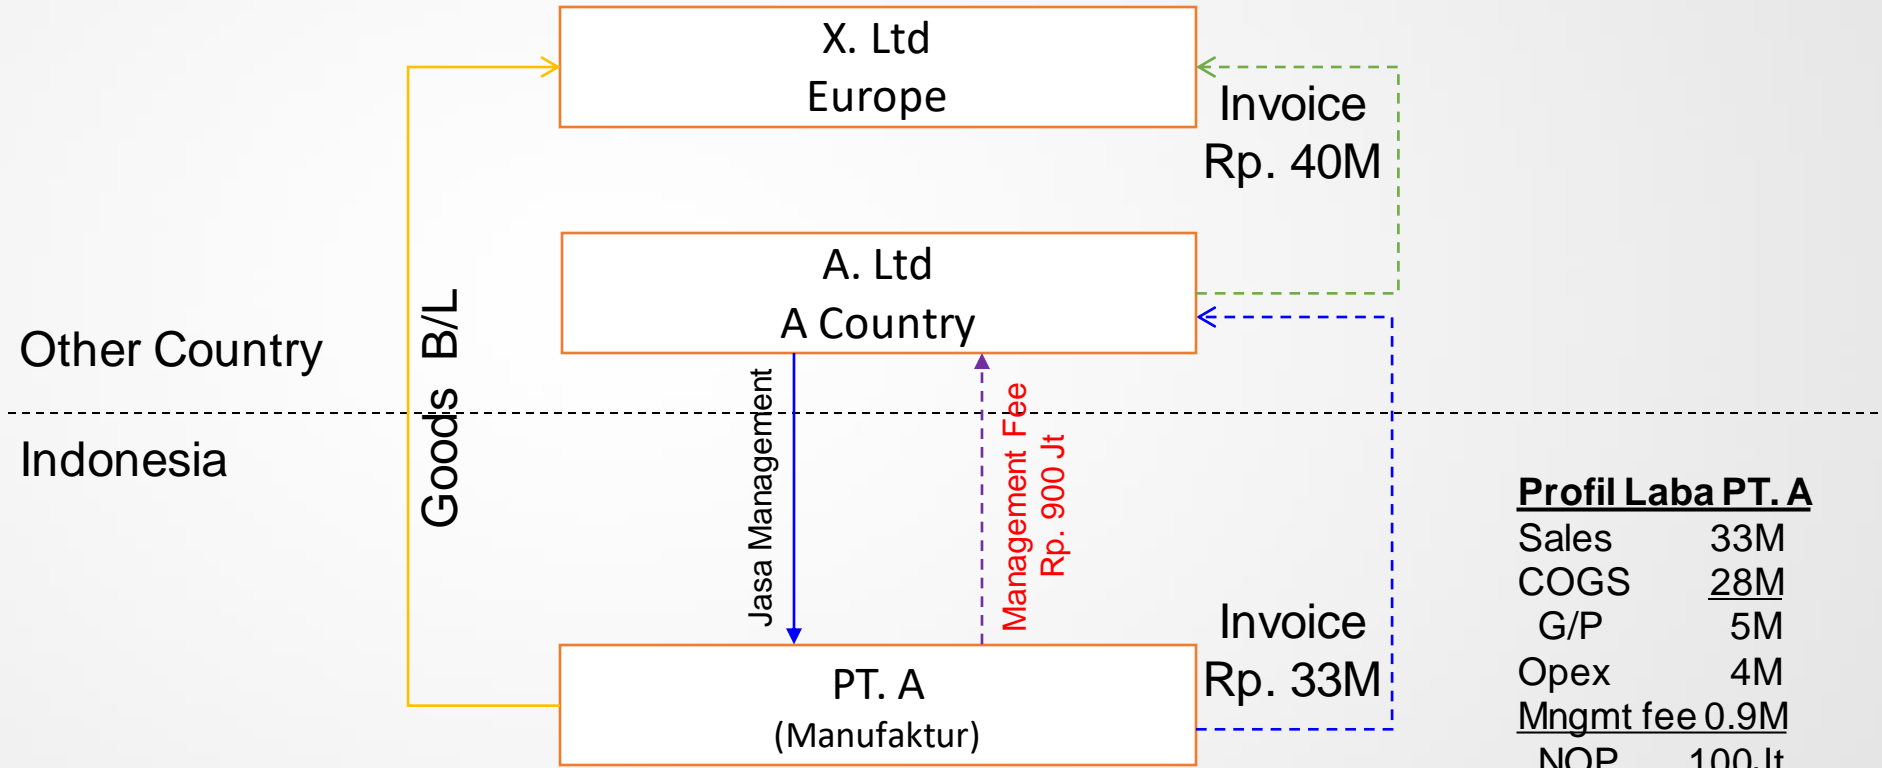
X. Ltd
Europe

Invoice
Rp. 40M

A. Ltd
A Country

Other Country

Indonesia

Goods B/L

Jasa Management

Management Fee
Rp. 900 Jt

Invoice
Rp. 33M

PT. A
(Manufaktur)

**Profil Laba PT. A**

| | |
|---|---|
| Sales | 33M |
| COGS | 28M |
| G/P | 5M |
| Opex | 4M |
| Mngmt fee | 0.9M |
| NOP | 100Jt |